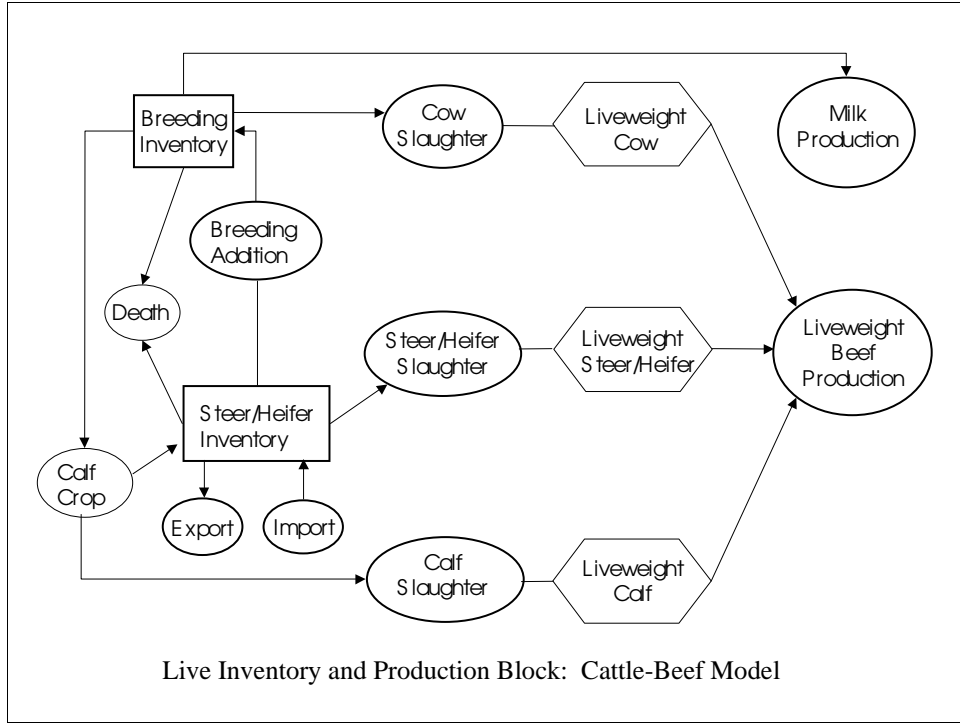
Breeding Inventory

Cow Slaughter

Liveweight Cow

Milk Production

Breeding Addition

Death

Steer/Heifer Slaughter

Liveweight Steer/Heifer

Liveweight Beef Production

Steer/Heifer Inventory

Calf Crop

Export

Import

Calf Slaughter

Liveweight Calf

Live Inventory and Production Block: Cattle-Beef Model